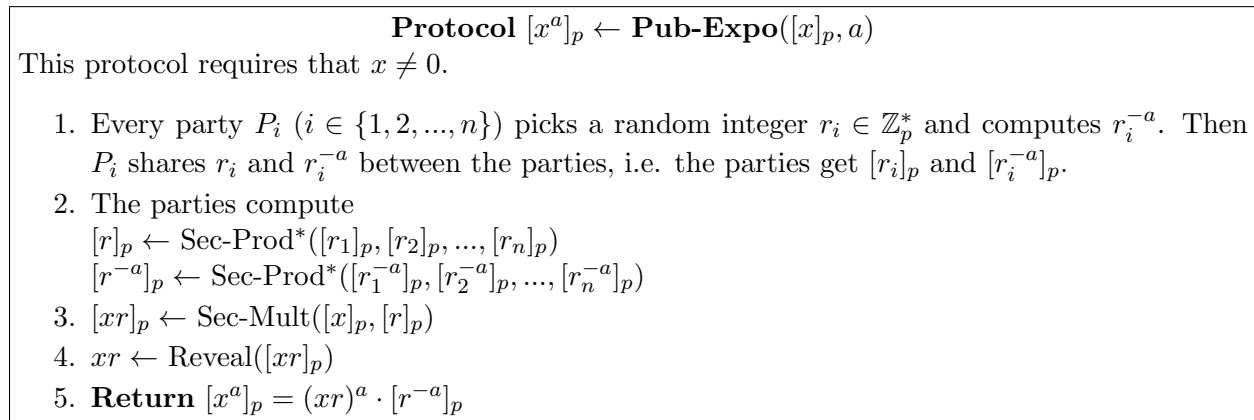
**Protocol** $[x^a]_p \leftarrow$ **Pub-Expo**$([x]_p, a)$

This protocol requires that $x \neq 0$.

1. Every party $P_i$ ($i \in \{1, 2, ..., n\}$) picks a random integer $r_i \in \mathbb{Z}_p^*$ and computes $r_i^{-a}$. Then $P_i$ shares $r_i$ and $r_i^{-a}$ between the parties, i.e. the parties get $[r_i]_p$ and $[r_i^{-a}]_p$.
2. The parties compute
$[r]_p \leftarrow \text{Sec-Prod}^*([r_1]_p, [r_2]_p, ..., [r_n]_p)$
$[r^{-a}]_p \leftarrow \text{Sec-Prod}^*([r_1^{-a}]_p, [r_2^{-a}]_p, ..., [r_n^{-a}]_p)$
3. $[xr]_p \leftarrow \text{Sec-Mult}([x]_p, [r]_p)$
4. $xr \leftarrow \text{Reveal}([xr]_p)$
5. **Return** $[x^a]_p = (xr)^a \cdot [r^{-a}]_p$